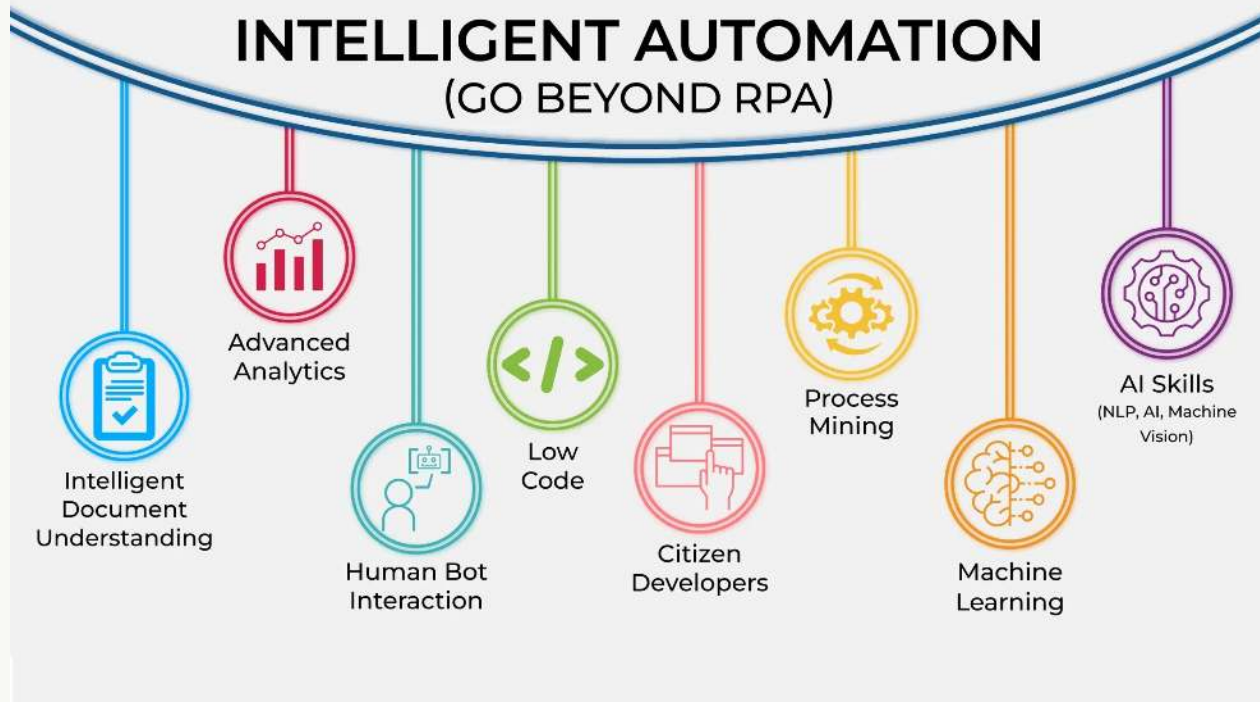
INTELLIGENT AUTOMATION
(GO BEYOND RPA)

Intelligent Document Understanding

Advanced Analytics

Human Bot Interaction

</>

Low Code

Citizen Developers

Process Mining

Machine Learning

AI Skills
(NLP, AI, Machine Vision)